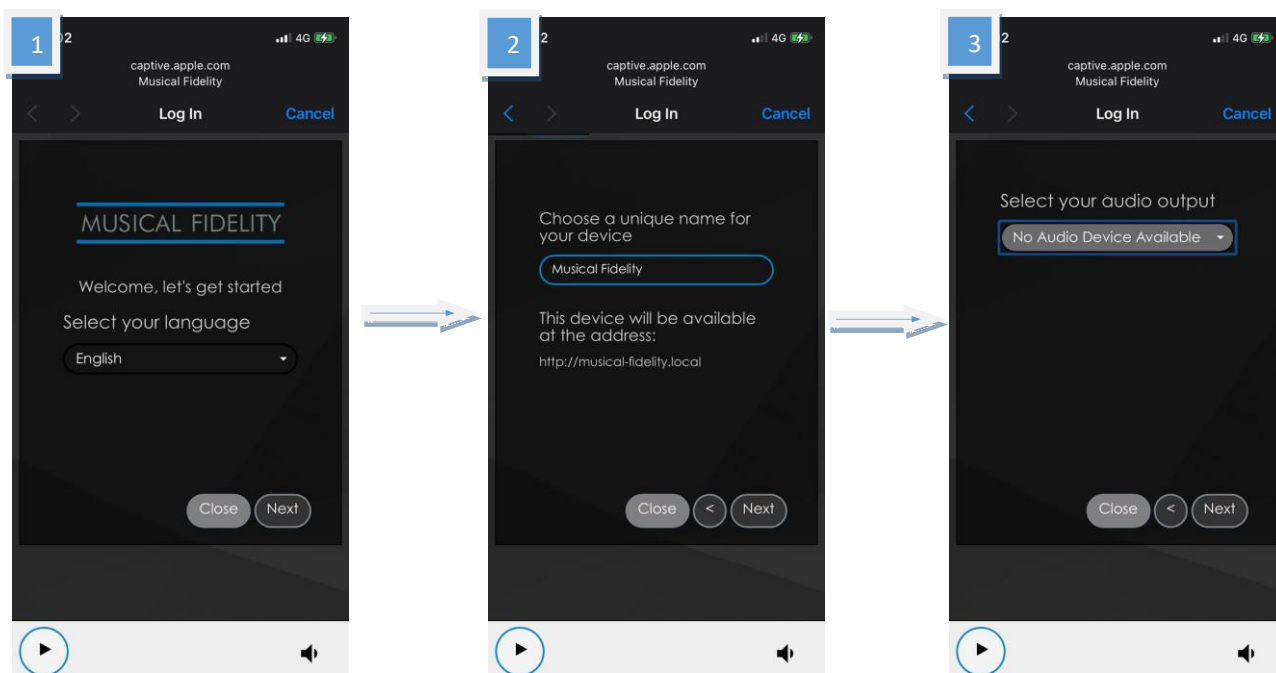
1

2

4G

captive.apple.com
Musical Fidelity

<  >  Log In  Cancel

MUSICAL FIDELITY

Welcome, let's get started

Select your language

English

Close  Next

2

2

4G

captive.apple.com
Musical Fidelity

<  >  Log In  Cancel

Choose a unique name for your device

Musical Fidelity

This device will be available at the address:

http://musical-fidelity.local

Close  <  Next

3

2

4G

captive.apple.com
Musical Fidelity

<  >  Log In  Cancel

Select your audio output

No Audio Device Available

Close  <  Next